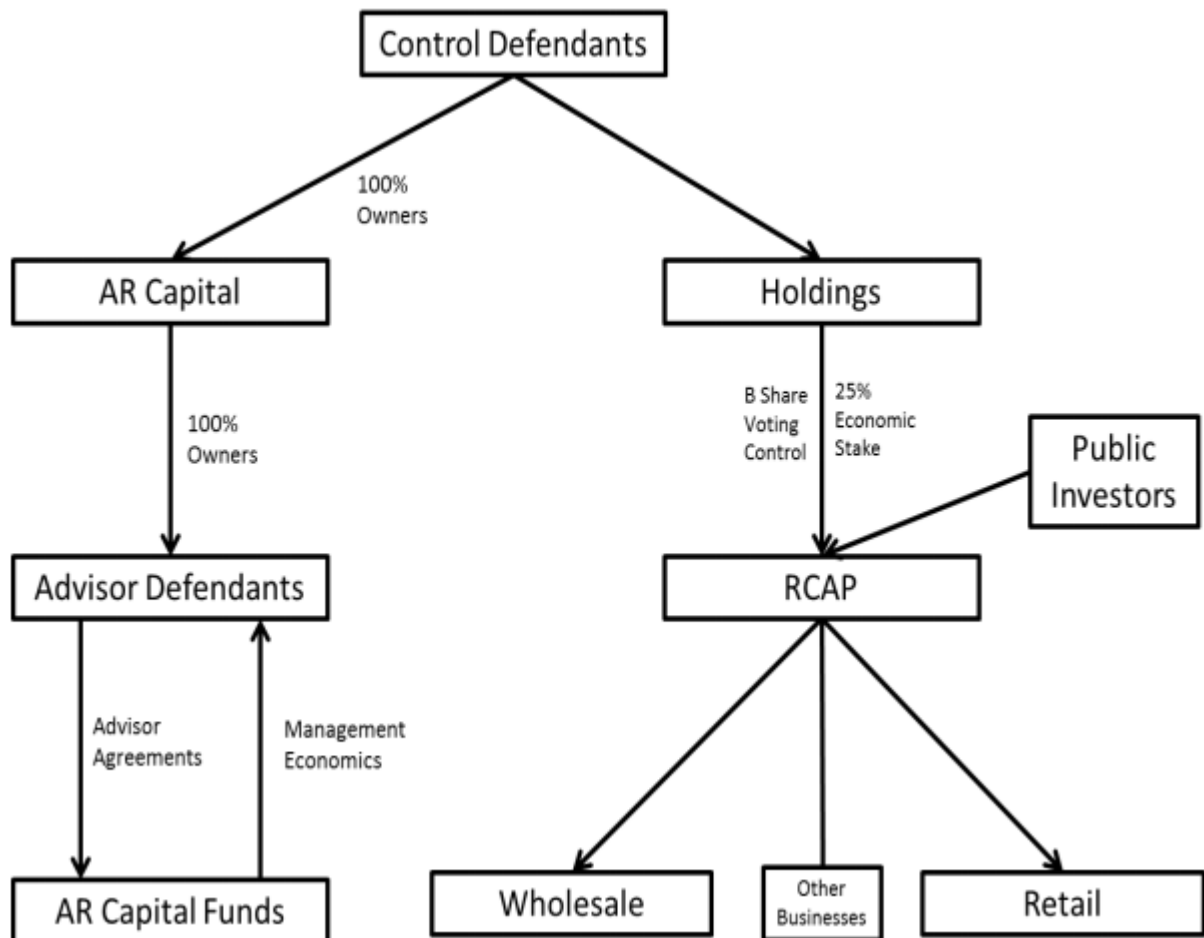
Control Defendants

100% Owners

AR Capital

Holdings

100% Owners

B Share Voting Control

25% Economic Stake

Public Investors

Advisor Defendants

RCAP

Advisor Agreements

Management Economics

AR Capital Funds

Wholesale

Other Businesses

Retail